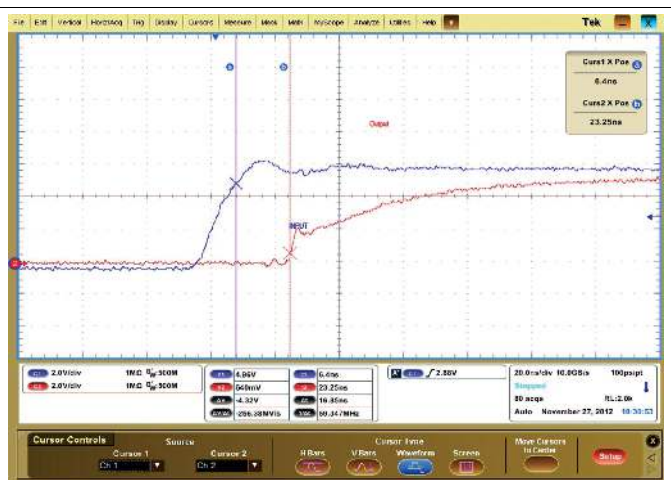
File Edit Vertical Horiz/Acq Trig Display Cursors Measure Mask Math MyScope Analyze Utilities Help

Tek

a b

Curs1 X Pos a
6.4ns
Curs2 X Pos b
23.25ns

Output

INPUT

C1 2.0V/div 1MΩ $B_W$:500M
C2 2.0V/div 1MΩ $B_W$:500M

4.96V
648mV
-4.32V
-256.38MV/s

6.4ns
23.25ns
16.85ns
59.347MHz

C1 ∫ 2.56V

20.0ns/div 10.0GS/s 100ps/pt
Stopped
80 acqs RL:2.0k
Auto November 27, 2012 10:30:53

Cursor Controls
Source
Cursor 1 Ch 1
Cursor 2 Ch 2
Cursor Type
H Bars V Bars Waveform Screen
Move Cursors to Center
Setup